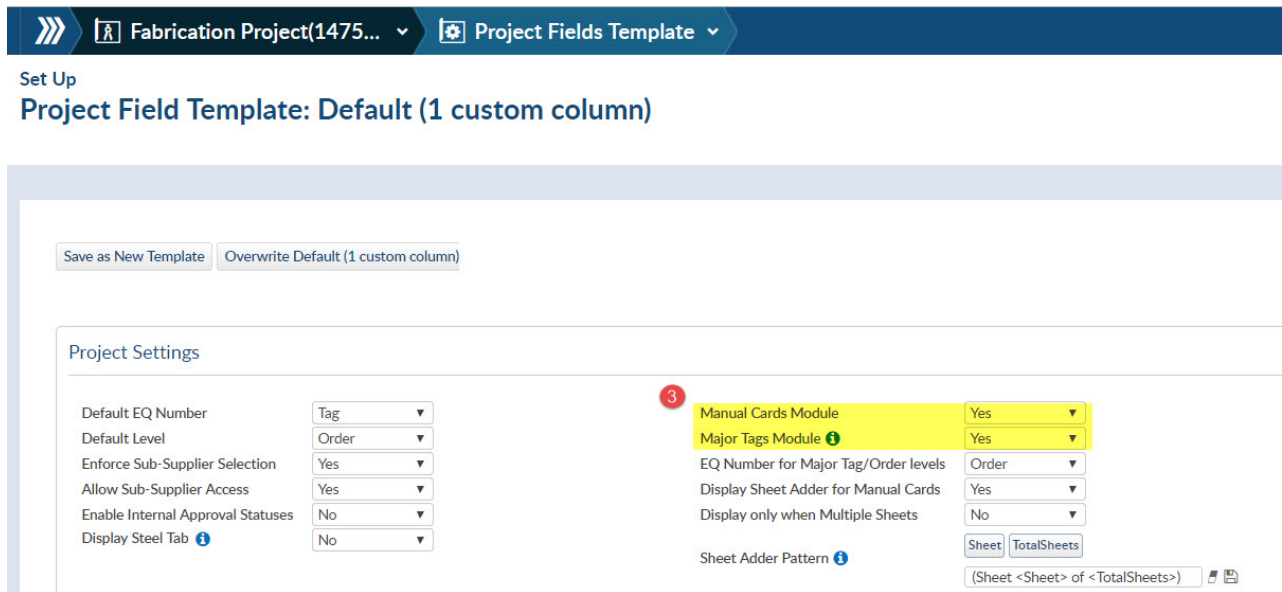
Fabrication Project(1475... Project Fields Template

Set Up

Project Field Template: Default (1 custom column)

Save as New Template | Overwrite Default (1 custom column)

Project Settings

| Default EQ Number | Tag |
|---|---|
| Default Level | Order |
| Enforce Sub-Supplier Selection | Yes |
| Allow Sub-Supplier Access | Yes |
| Enable Internal Approval Statuses | No |
| Display Steel Tab | No |

3

| Manual Cards Module | Yes |
|---|---|
| Major Tags Module | Yes |
| EQ Number for Major Tag/Order levels | Order |
| Display Sheet Adder for Manual Cards | Yes |
| Display only when Multiple Sheets | No |
| Sheet Adder Pattern | Sheet TotalSheets |
| | (Sheet <Sheet> of <TotalSheets>) |